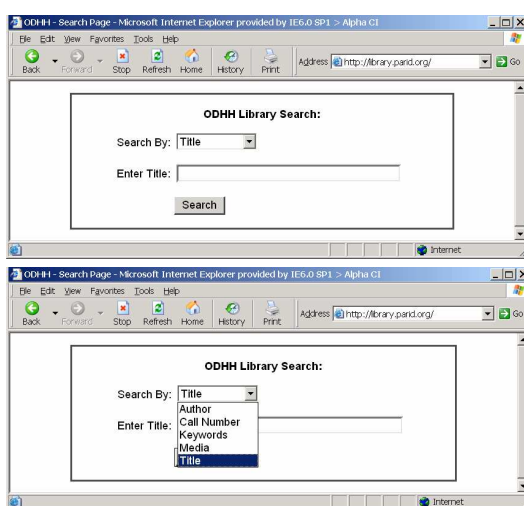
ODHH - Search Page - Microsoft Internet Explorer provided by IE6.0 SP1 > Alpha CI

File Edit View Favorites Tools Help

Back Forward Stop Refresh Home History Print Address http://library.parid.org/ Go

ODHH Library Search:

Search By: Title

Enter Title:

Search

Internet

ODHH - Search Page - Microsoft Internet Explorer provided by IE6.0 SP1 > Alpha CI

File Edit View Favorites Tools Help

Back Forward Stop Refresh Home History Print Address http://library.parid.org/ Go

ODHH Library Search:

Search By: Title

Author
Call Number
Keywords
Media
Title

Enter Title:

Internet